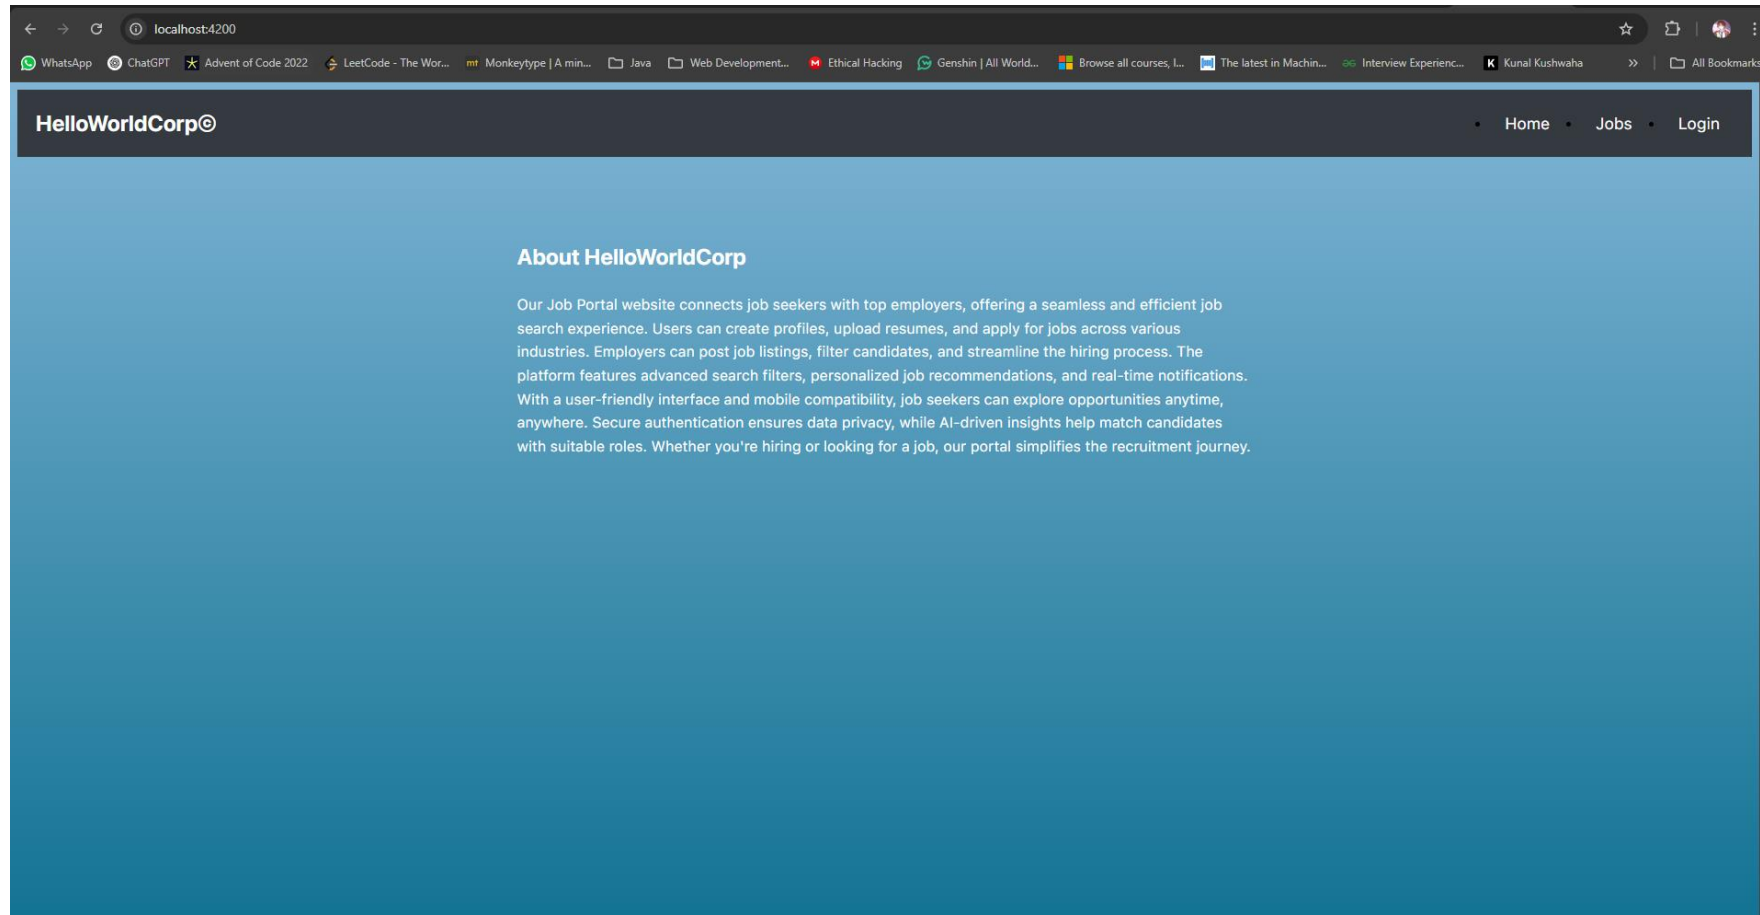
localhost:4200

WhatsApp ChatGPT Advent of Code 2022 LeetCode - The Wor... Monkeytype | A min... Java Web Development... Ethical Hacking Genshin | All World... Browse all courses, l... The latest in Machin... Interview Experienc... Kunal Kushwaha » All Bookmarks

HelloWorldCorp©

Home Jobs Login

About HelloWorldCorp

Our Job Portal website connects job seekers with top employers, offering a seamless and efficient job search experience. Users can create profiles, upload resumes, and apply for jobs across various industries. Employers can post job listings, filter candidates, and streamline the hiring process. The platform features advanced search filters, personalized job recommendations, and real-time notifications. With a user-friendly interface and mobile compatibility, job seekers can explore opportunities anytime, anywhere. Secure authentication ensures data privacy, while AI-driven insights help match candidates with suitable roles. Whether you're hiring or looking for a job, our portal simplifies the recruitment journey.